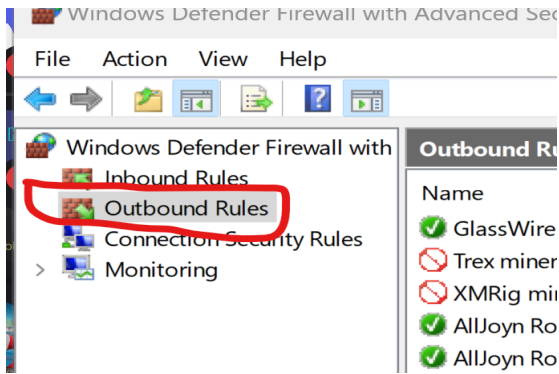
Windows Defender Firewall with Advanced Se

File Action View Help

Windows Defender Firewall with
Inbound Rules
Outbound Rules
Connection Security Rules
Monitoring

Outbound Ru

Name
GlassWire
Trex miner
XMRig mi
AllJoyn Ro
AllJoyn Ro